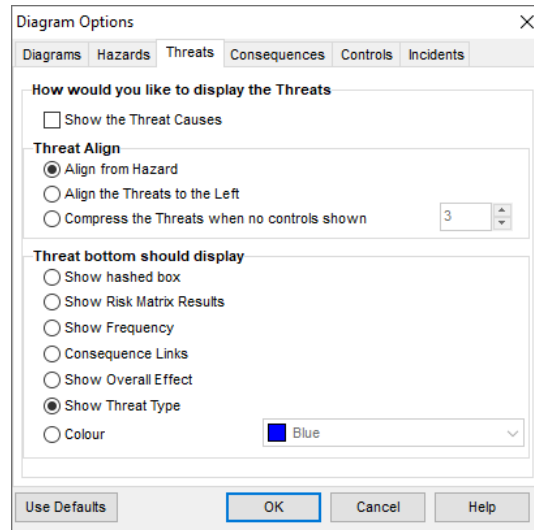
Diagram Options

×

Diagrams | Hazards | Threats | Consequences | Controls | Incidents

How would you like to display the Threats

Show the Threat Causes

Threat Align

Align from Hazard

Align the Threats to the Left

Compress the Threats when no controls shown

3

Threat bottom should display

Show hashed box

Show Risk Matrix Results

Show Frequency

Consequence Links

Show Overall Effect

Show Threat Type

Colour

Blue

Use Defaults

OK

Cancel

Help